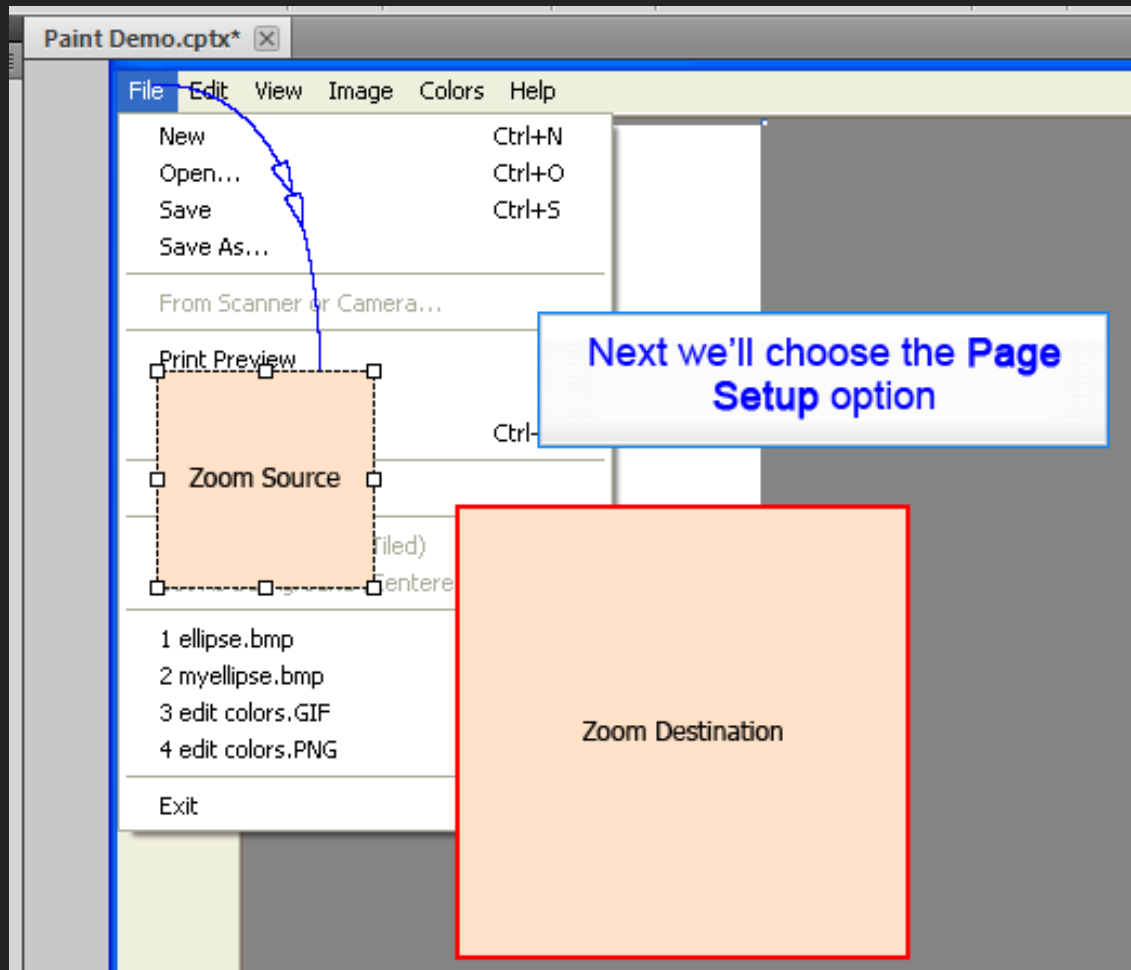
Paint Demo.cptx*

File Edit View Image Colors Help

New Ctrl+N
Open... Ctrl+O
Save Ctrl+S
Save As...

From Scanner or Camera...

Print Preview

Ctrl-

Zoom Source

Tiled)
Centere

1 ellipse.bmp
2 myellipse.bmp
3 edit colors.GIF
4 edit colors.PNG

Exit

Next we'll choose the Page Setup option

Zoom Destination